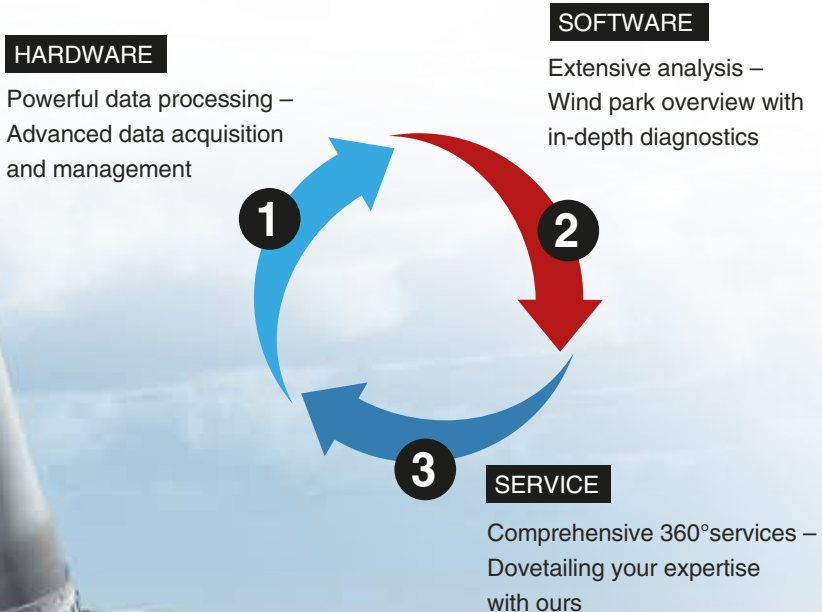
HARDWARE

Powerful data processing – Advanced data acquisition and management

SOFTWARE

Extensive analysis – Wind park overview with in-depth diagnostics

1

2

3

SERVICE

Comprehensive 360°services – Dovetailing your expertise with ours